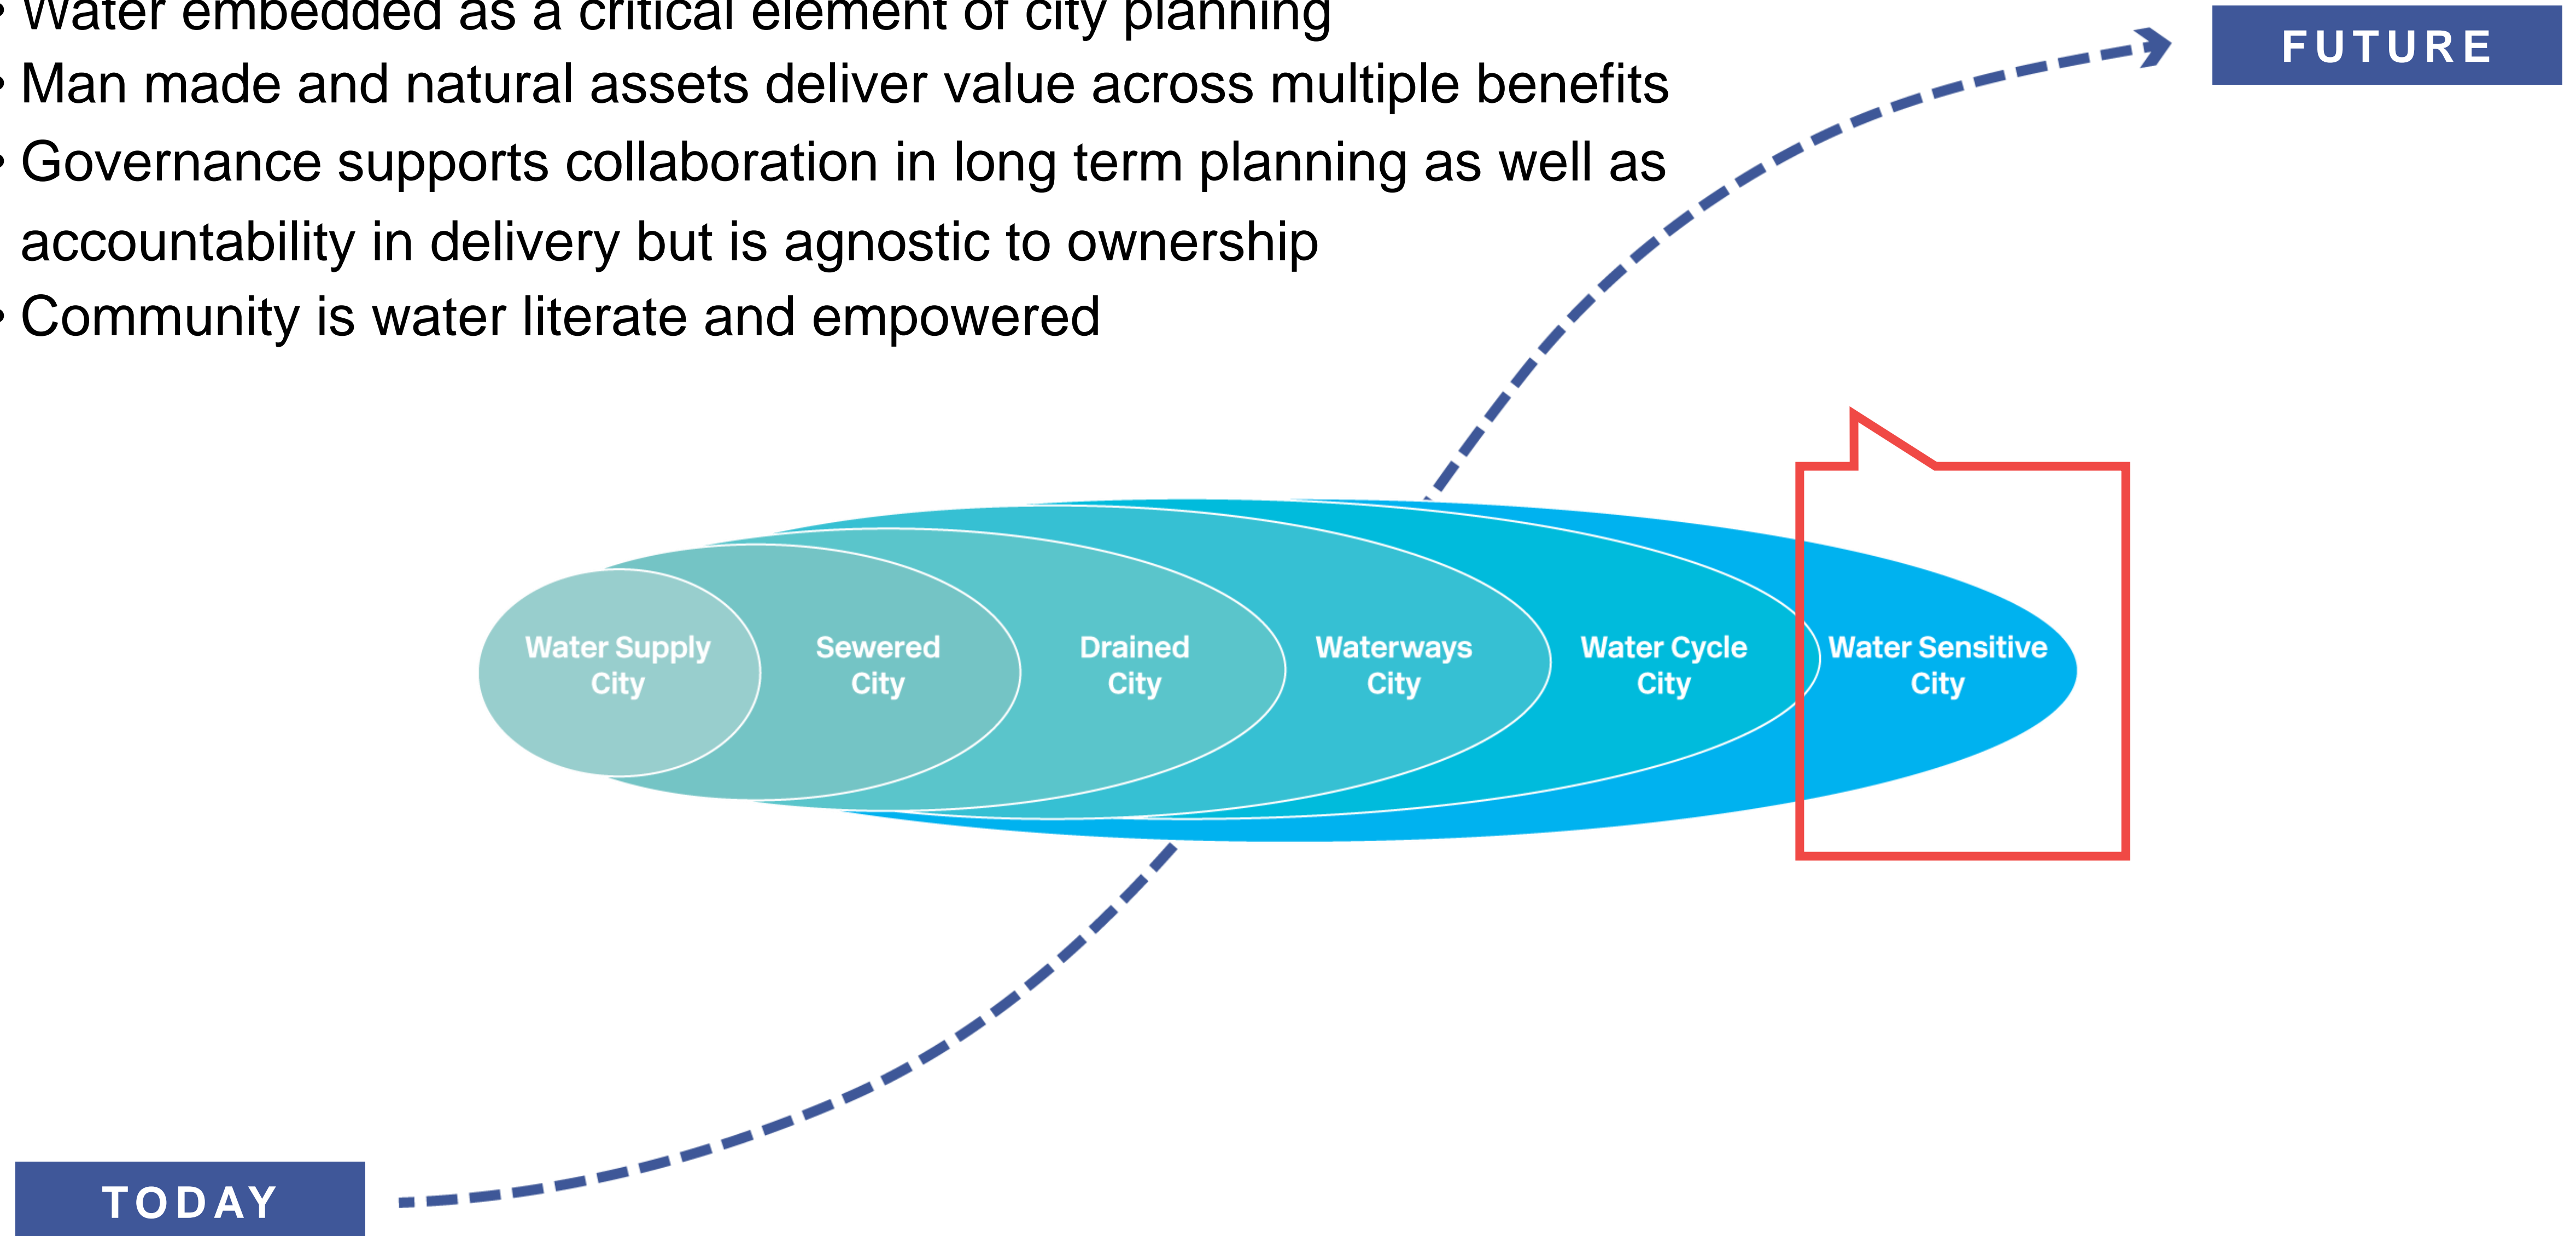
• Water embedded as a critical element of city planning
• Man made and natural assets deliver value across multiple benefits
• Governance supports collaboration in long term planning as well as accountability in delivery but is agnostic to ownership
• Community is water literate and empowered

FUTURE

Water Supply City

Sewered City

Drained City

Waterways City

Water Cycle City

Water Sensitive City

TODAY